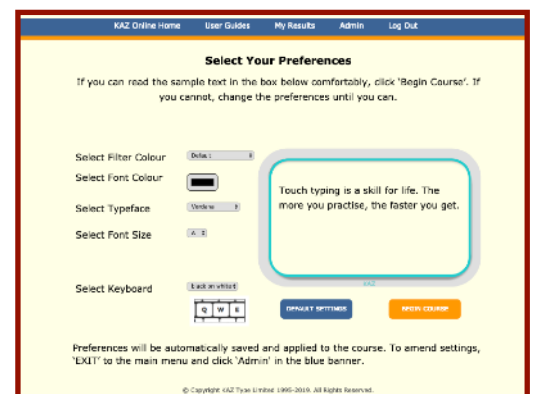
KAZ Online Home User Guides My Results Admin Log Out

Select Your Preferences

If you can read the sample text in the box below comfortably, click 'Begin Course'. If you cannot, change the preferences until you can.

Select Filter Colour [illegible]

Select Font Colour

Select Typeface Verdana

Select Font Size A 3

Touch typing is a skill for life. The more you practise, the faster you get.

KAZ

Select Keyboard Black on white

Q W E

DEFAULT SETTINGS

BEGIN COURSE

Preferences will be automatically saved and applied to the course. To amend settings, 'EXIT' to the main menu and click 'Admin' in the blue banner.

© Copyright KAZ Type Limited 1995-2019. All Rights Reserved.